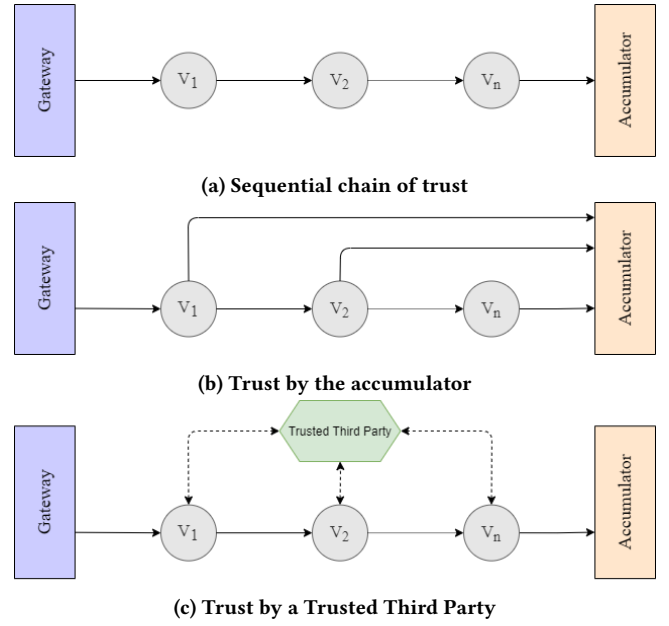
Gateway

$V_1$

$V_2$

$V_n$

Accumulator

(a) Sequential chain of trust

Gateway

$V_1$

$V_2$

$V_n$

Accumulator

(b) Trust by the accumulator

Trusted Third Party

Gateway

$V_1$

$V_2$

$V_n$

Accumulator

(c) Trust by a Trusted Third Party